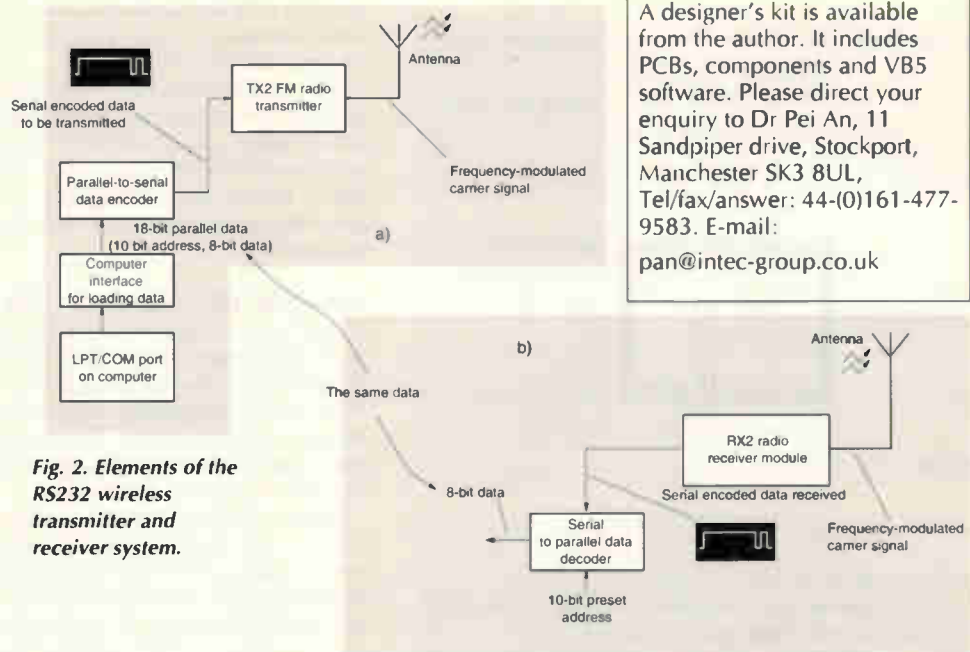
Antenna

TX2 FM radio transmitter

Serial encoded data to be transmitted

Parallel-to-serial data encoder

Frequency-modulated carrier signal

18-bit parallel data (10 bit address, 8-bit data)

a)

Computer interface for loading data

LPT/COM port on computer

A designer's kit is available from the author. It includes PCBs, components and VB5 software. Please direct your enquiry to Dr Pei An, 11 Sandpiper drive, Stockport, Manchester SK3 8UL, Tel/fax/answer: 44-(0)161-477-9583. E-mail:

pan@intec-group.co.uk

b)

Antenna

The same data

RX2 radio receiver module

Fig. 2. Elements of the RS232 wireless transmitter and receiver system.

8-bit data

Serial encoded data received

Serial to parallel data decoder

Frequency-modulated carrier signal

10-bit preset address